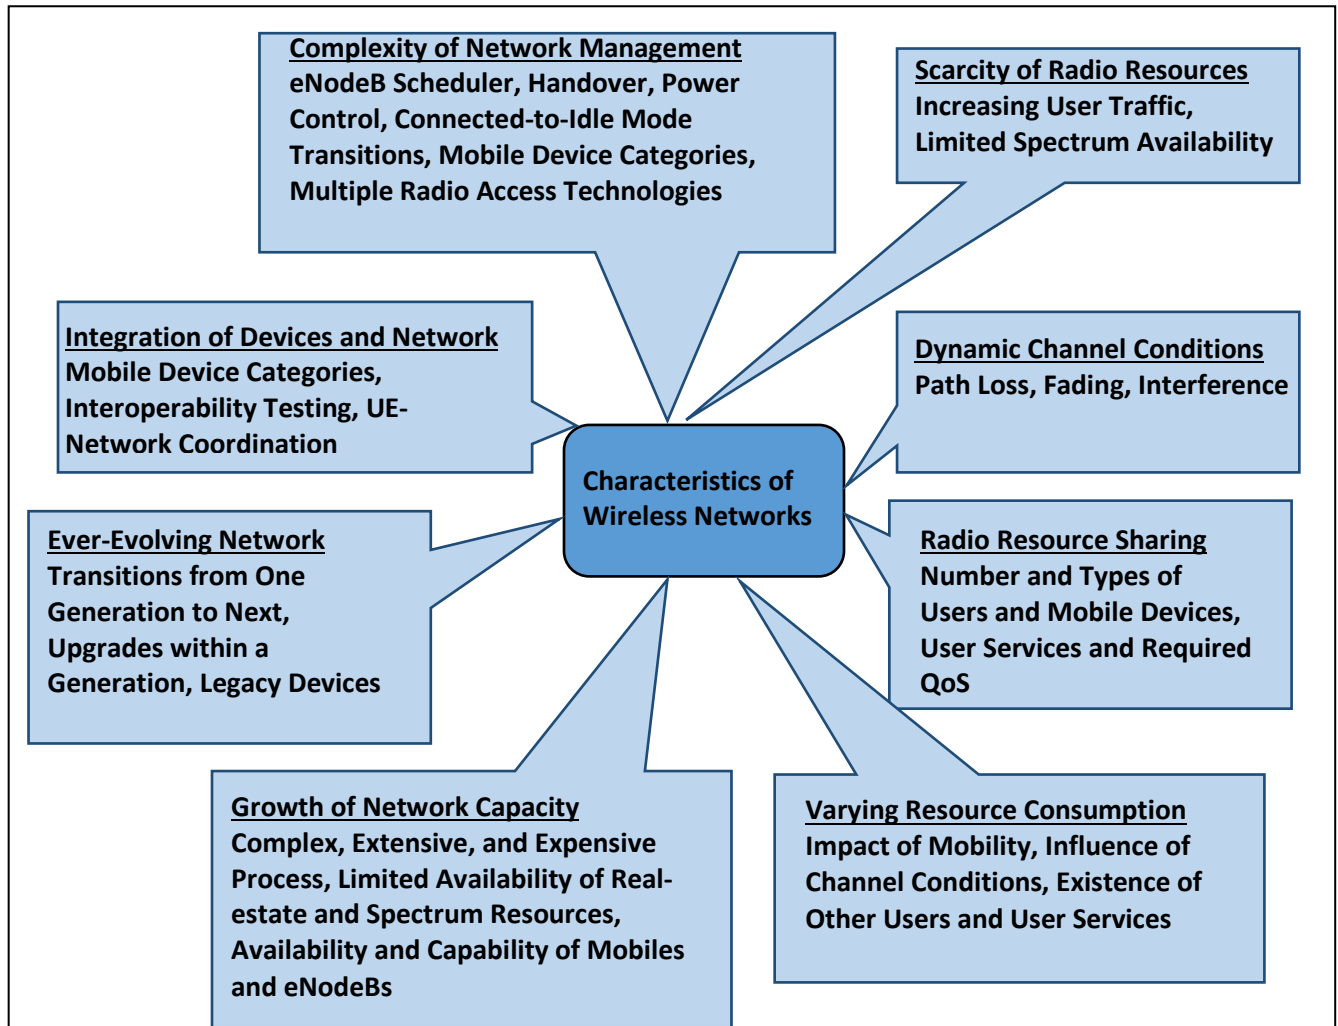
Complexity of Network Management
eNodeB Scheduler, Handover, Power Control, Connected-to-Idle Mode Transitions, Mobile Device Categories, Multiple Radio Access Technologies

Scarcity of Radio Resources
Increasing User Traffic, Limited Spectrum Availability

Integration of Devices and Network
Mobile Device Categories, Interoperability Testing, UE-Network Coordination

Dynamic Channel Conditions
Path Loss, Fading, Interference

Characteristics of Wireless Networks

Ever-Evolving Network
Transitions from One Generation to Next, Upgrades within a Generation, Legacy Devices

Radio Resource Sharing
Number and Types of Users and Mobile Devices, User Services and Required QoS

Growth of Network Capacity
Complex, Extensive, and Expensive Process, Limited Availability of Real-estate and Spectrum Resources, Availability and Capability of Mobiles and eNodeBs

Varying Resource Consumption
Impact of Mobility, Influence of Channel Conditions, Existence of Other Users and User Services